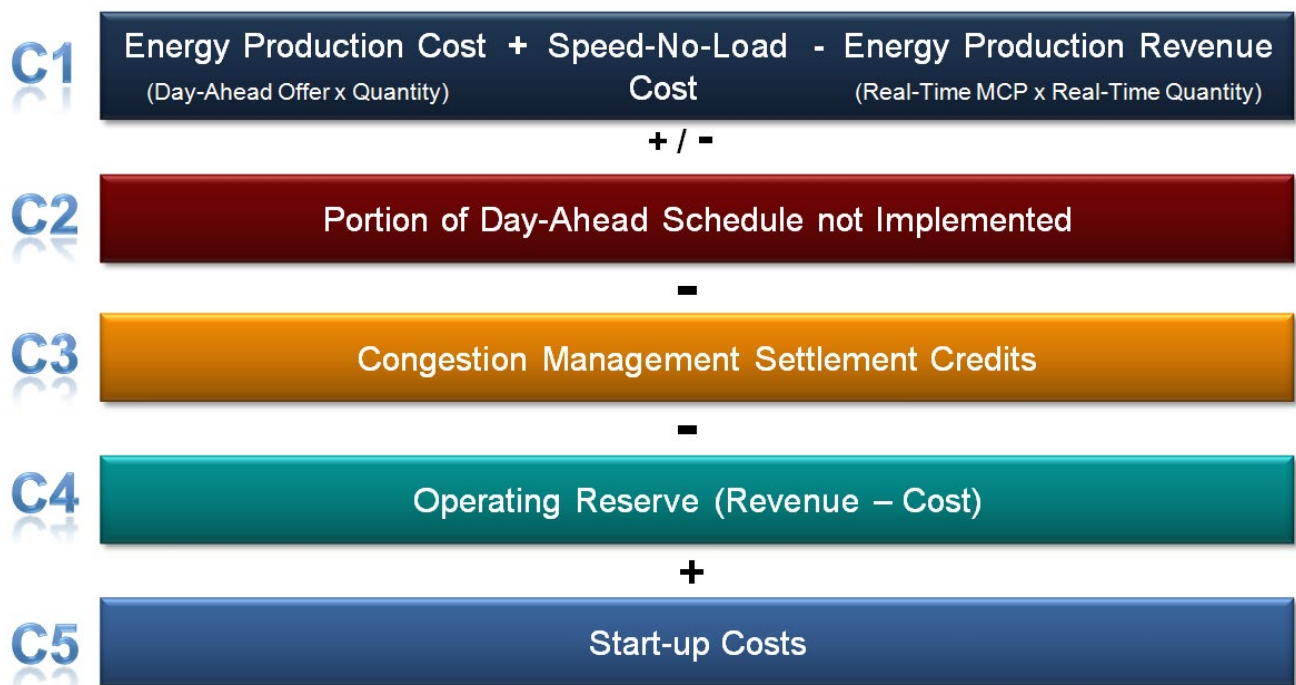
C1 Energy Production Cost (Day-Ahead Offer x Quantity) + Speed-No-Load Cost - Energy Production Revenue (Real-Time MCP x Real-Time Quantity)

+ / -

C2 Portion of Day-Ahead Schedule not Implemented

-

C3 Congestion Management Settlement Credits

-

C4 Operating Reserve (Revenue – Cost)

+

C5 Start-up Costs